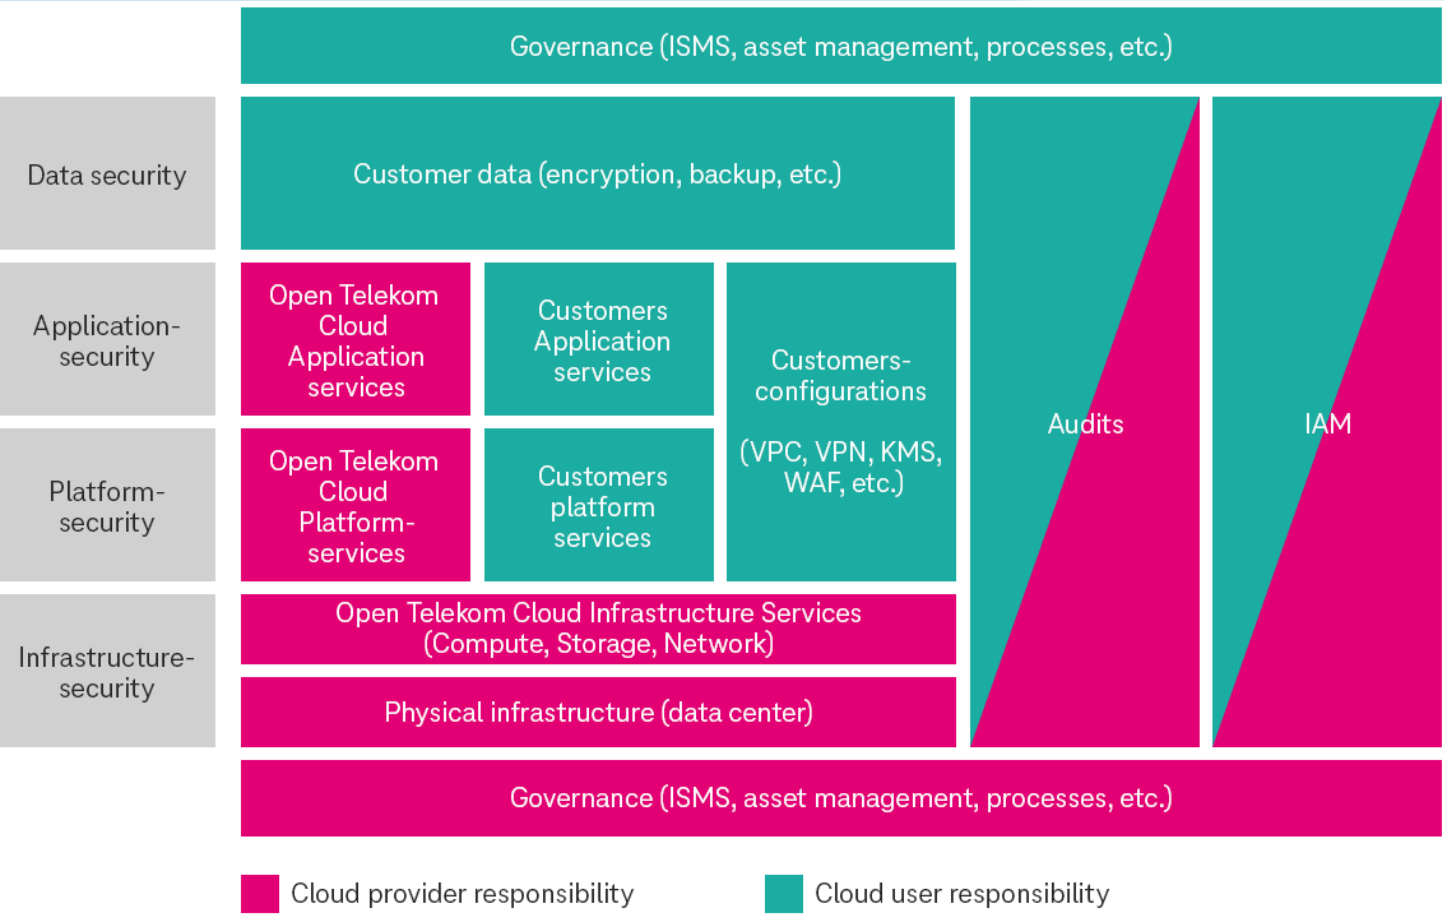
Governance (ISMS, asset management, processes, etc.)

Data security

Customer data (encryption, backup, etc.)

Audits

IAM

Application-security

Open Telekom Cloud Application services

Customers Application services

Customers-configurations

(VPC, VPN, KMS, WAF, etc.)

Platform-security

Open Telekom Cloud Platform-services

Customers platform services

Infrastructure-security

Open Telekom Cloud Infrastructure Services (Compute, Storage, Network)

Physical infrastructure (data center)

Governance (ISMS, asset management, processes, etc.)

Cloud provider responsibility

Cloud user responsibility